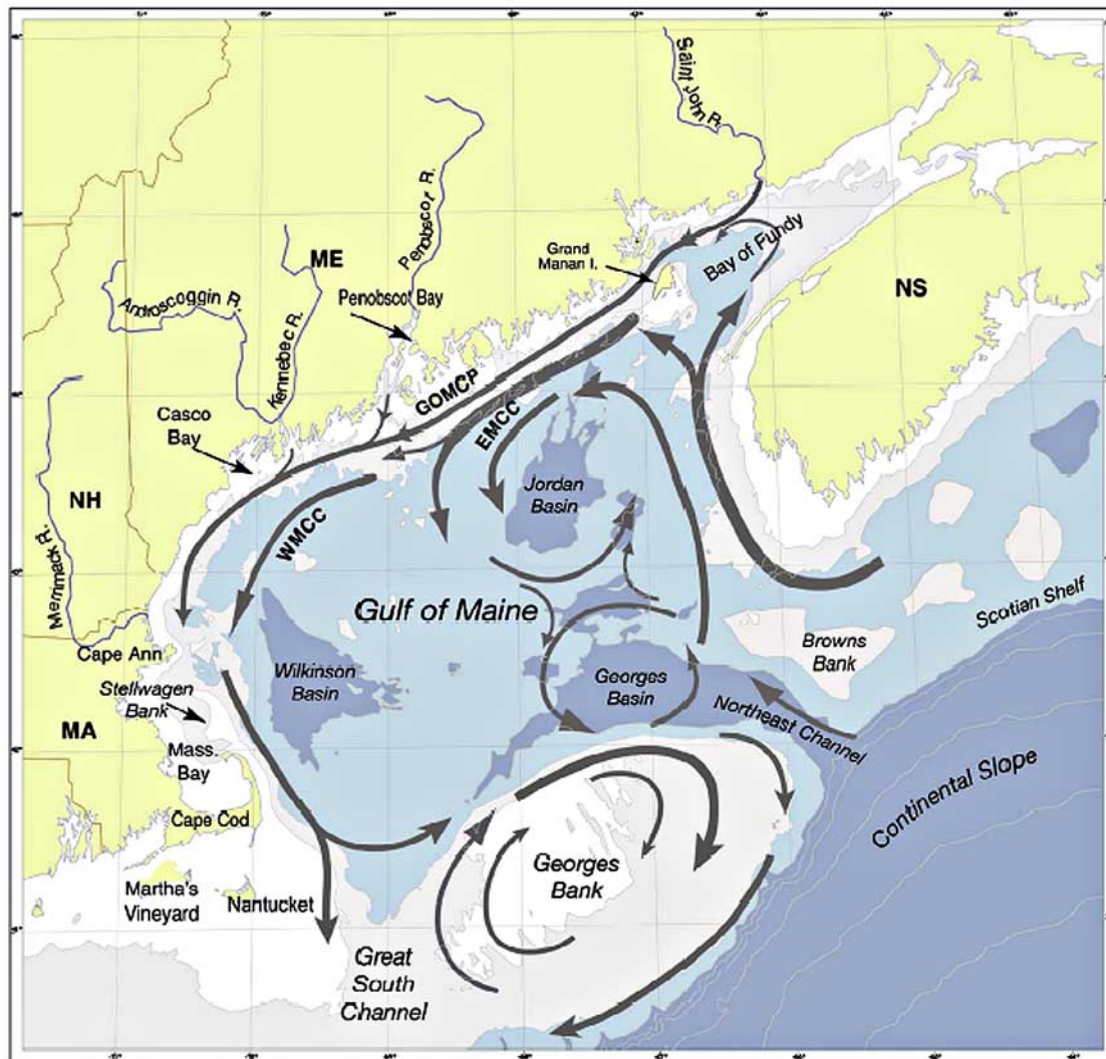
Saint John R.
Grand Manan I.
Bay of Fundy
NS
ME
Penobscot R.
Penobscot Bay
Androscoggin R.
Kennebec R.
GOMCP
EMCC
Casco Bay
Jordan Basin
NH
WMCC
Merrimack R.
Gulf of Maine
Scotian Shelf
Browns Bank
Cape Ann
Wilkinson Basin
Georges Basin
Stellwagen Bank
Northeast Channel
MA
Mass. Bay
Continental Slope
Cape Cod
Georges Bank
Martha's Vineyard
Nantucket
Great South Channel